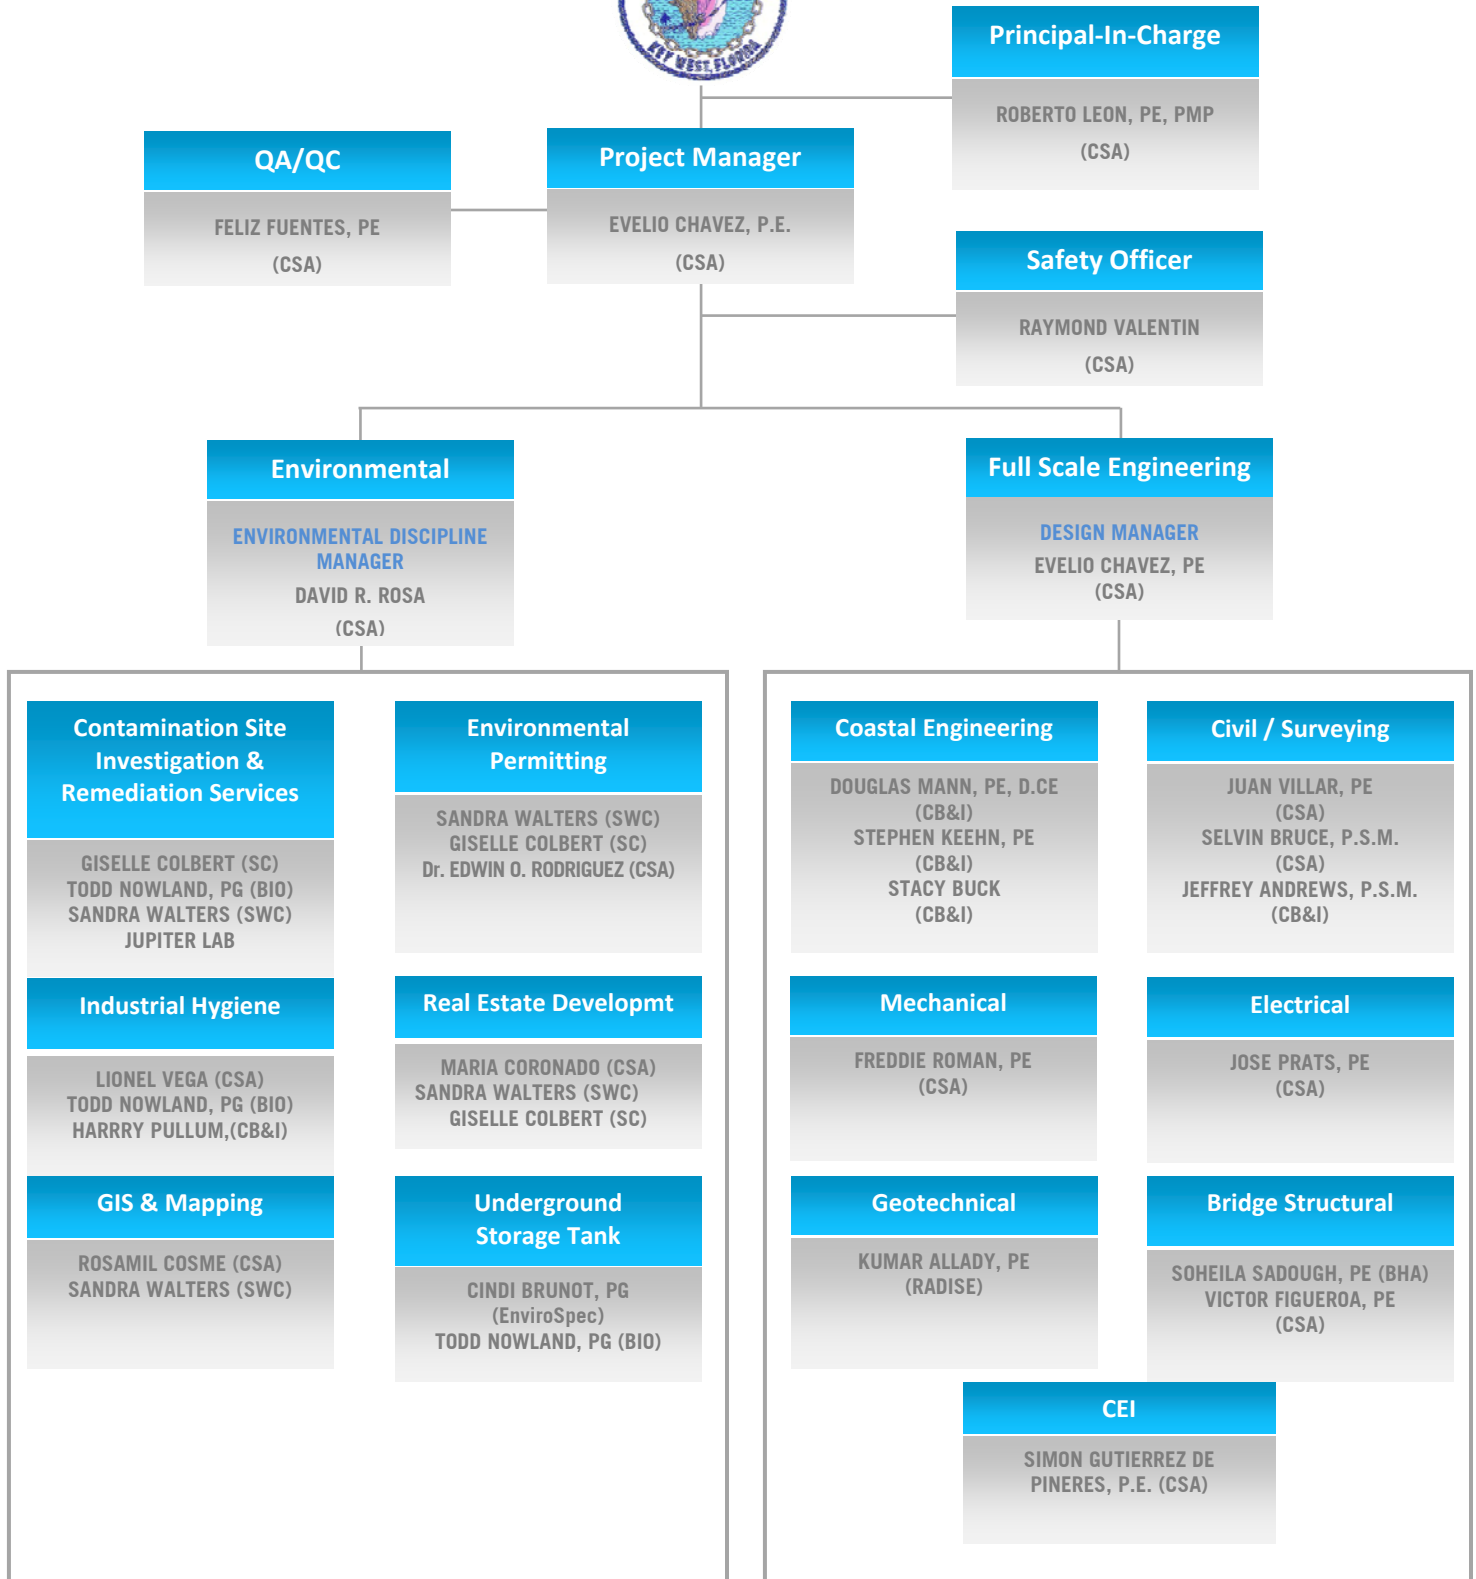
KEY WEST, FLORIDA

Principal-In-Charge

ROBERTO LEON, PE, PMP
(CSA)

QA/QC

FELIZ FUENTES, PE
(CSA)

Project Manager

EVELIO CHAVEZ, P.E.
(CSA)

Safety Officer

RAYMOND VALENTIN
(CSA)

Environmental

ENVIRONMENTAL DISCIPLINE MANAGER
DAVID R. ROSA
(CSA)

Full Scale Engineering

DESIGN MANAGER
EVELIO CHAVEZ, PE
(CSA)

Contamination Site Investigation & Remediation Services

GISELLE COLBERT (SC)
TODD NOWLAND, PG (BIO)
SANDRA WALTERS (SWC)
JUPITER LAB

Environmental Permitting

SANDRA WALTERS (SWC)
GISELLE COLBERT (SC)
Dr. EDWIN O. RODRIGUEZ (CSA)

Industrial Hygiene

LIONEL VEGA (CSA)
TODD NOWLAND, PG (BIO)
HARRRY PULLUM,(CB&I)

Real Estate Developmt

MARIA CORONADO (CSA)
SANDRA WALTERS (SWC)
GISELLE COLBERT (SC)

GIS & Mapping

ROSAMIL COSME (CSA)
SANDRA WALTERS (SWC)

Underground Storage Tank

CINDI BRUNOT, PG
(EnviroSpec)
TODD NOWLAND, PG (BIO)

Coastal Engineering

DOUGLAS MANN, PE, D.CE
(CB&I)
STEPHEN KEEHN, PE
(CB&I)
STACY BUCK
(CB&I)

Civil / Surveying

JUAN VILLAR, PE
(CSA)
SELVIN BRUCE, P.S.M.
(CSA)
JEFFREY ANDREWS, P.S.M.
(CB&I)

Mechanical

FREDDIE ROMAN, PE
(CSA)

Electrical

JOSE PRATS, PE
(CSA)

Geotechnical

KUMAR ALLADY, PE
(RADISE)

Bridge Structural

SOHEILA SADOUGH, PE (BHA)
VICTOR FIGUEROA, PE
(CSA)

CEI

SIMON GUTIERREZ DE PINERES, P.E. (CSA)